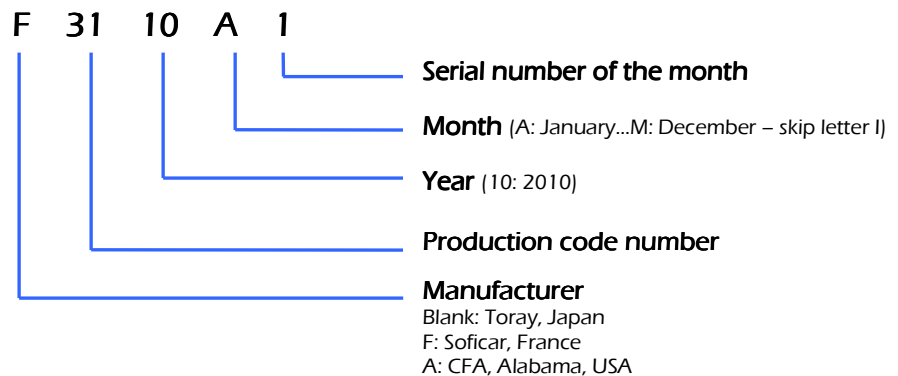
F 31 10 A 1

Serial number of the month

Month (A: January...M: December – skip letter I)

Year (10: 2010)

Production code number

Manufacturer
Blank: Toray, Japan
F: Soficar, France
A: CFA, Alabama, USA